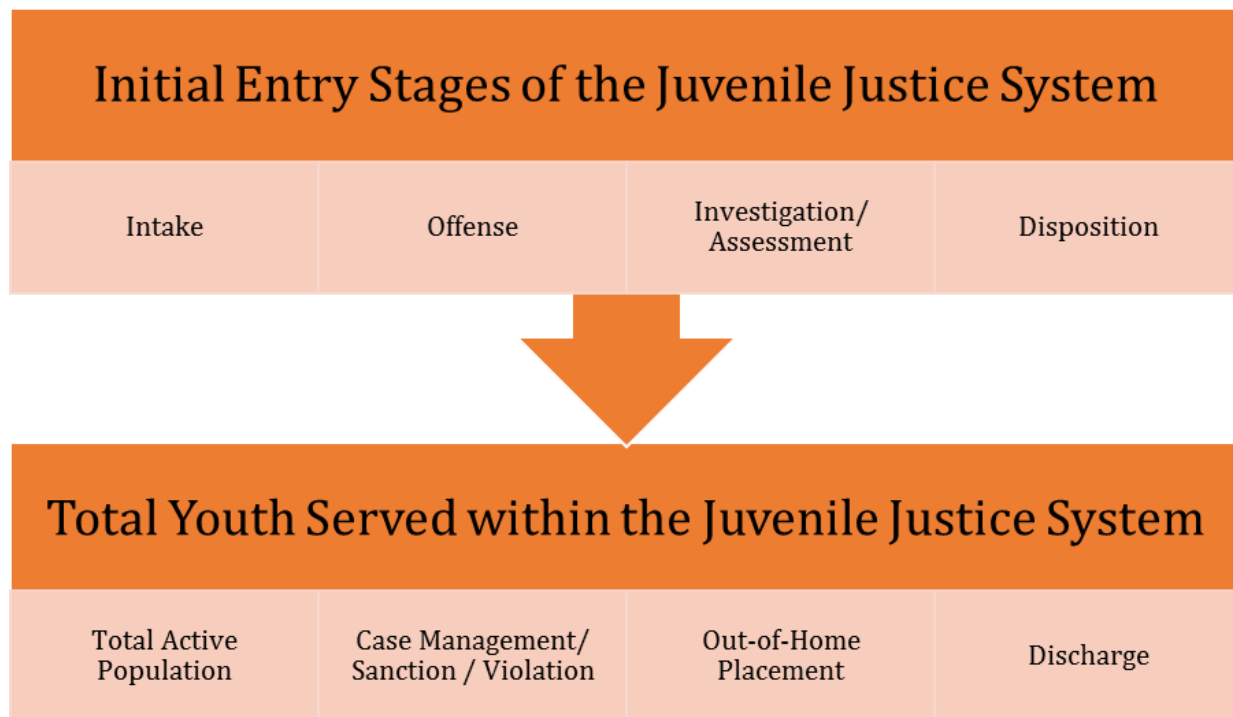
Initial Entry Stages of the Juvenile Justice System

Intake

Offense

Investigation/ Assessment

Disposition

Total Youth Served within the Juvenile Justice System

Total Active Population

Case Management/ Sanction / Violation

Out-of-Home Placement

Discharge